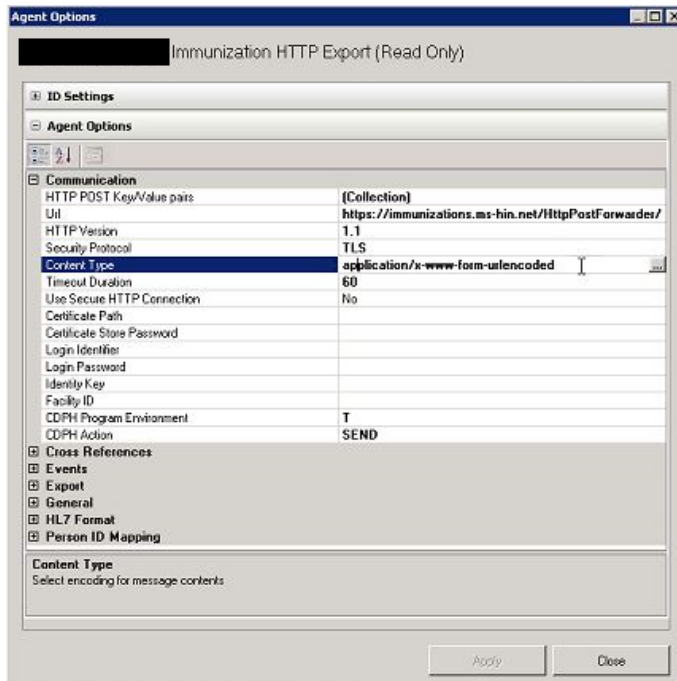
Agent Options

Immunization HTTP Export (Read Only)

ID Settings

Agent Options

| Communication | |
|---|---|
| HTTP POST Key/Value pairs | (Collection) |
| Url | https://immunizations.ms-hin.net/HttpPostForwarder/ |
| HTTP Version | 1.1 |
| Security Protocol | TLS |
| Content Type | application/x-www-form-urlencoded |
| Timeout Duration | 60 |
| Use Secure HTTP Connection | No |
| Certificate Path | |
| Certificate Store Password | |
| Login Identifier | |
| Login Password | |
| Identity Key | |
| Facility ID | |
| CDPH Program Environment | T |
| CDPH Action | SEND |

Cross References
Events
Export
General
HL7 Format
Person ID Mapping

Content Type
Select encoding for message contents

Apply
Close